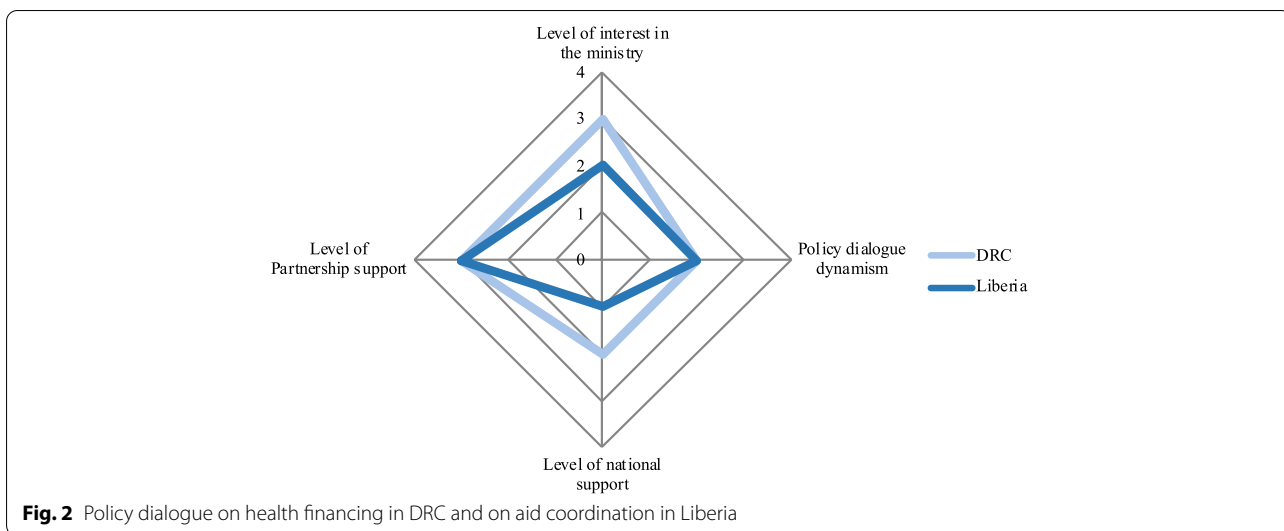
Level of interest in the ministry

4

3

2

1

0

Level of Partnership support

Policy dialogue dynamism

Level of national support

DRC

Liberia

**Fig. 2** Policy dialogue on health financing in DRC and on aid coordination in Liberia